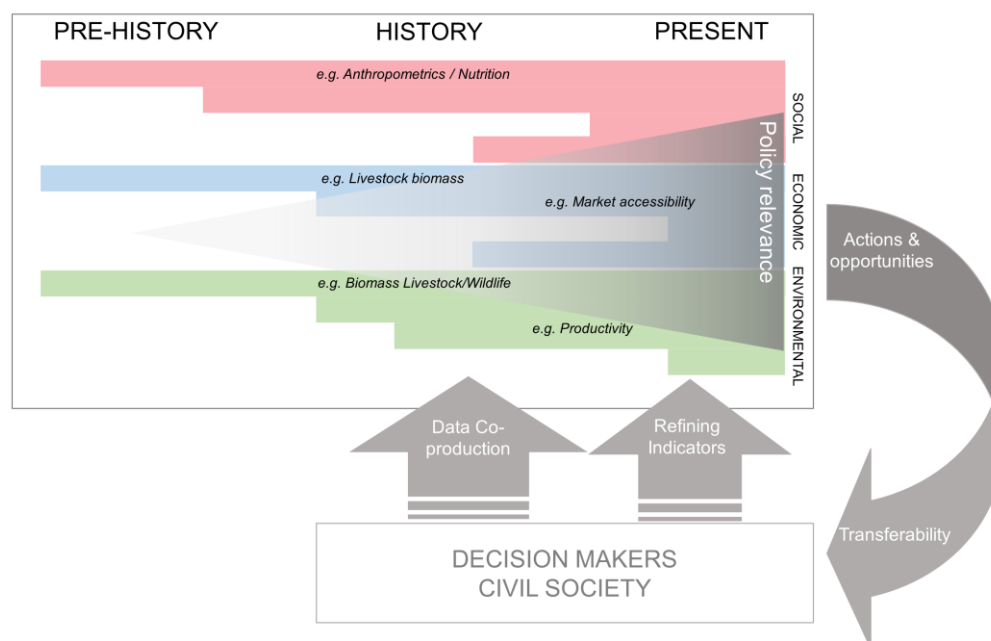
PRE-HISTORY HISTORY PRESENT

e.g. Anthropometrics / Nutrition

SOCIAL

e.g. Livestock biomass

e.g. Market accessibility

ECONOMIC

Policy relevance

e.g. Biomass Livestock/Wildlife

e.g. Productivity

ENVIRONMENTAL

Actions & opportunities

Data Co-production

Refining Indicators

Transferability

DECISION MAKERS
CIVIL SOCIETY